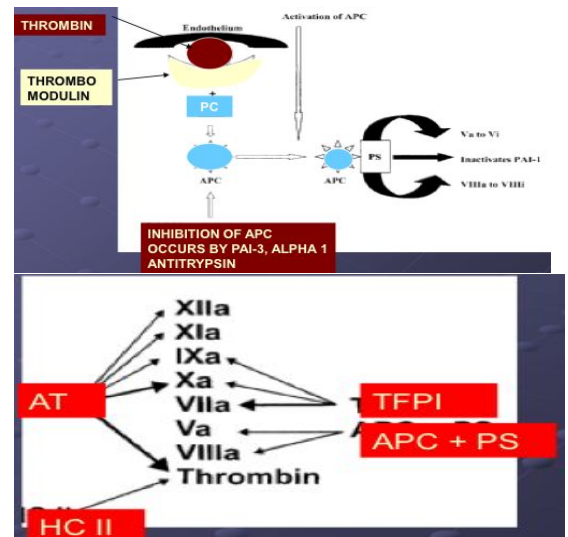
THROMBIN

Endothelium

Activation of APC

THROMBO MODULIN

+

PC

APC

APC

PS

Va to Vi

Inactivates PAI-1

VIIIa to VIIIi

INHIBITION OF APC OCCURS BY PAI-3, ALPHA 1 ANTITRYPSIN

XIIa
XIa
IXa
Xa
VIIa
Va
VIIIa
Thrombin

AT

TFPI

APC + PS

HC II